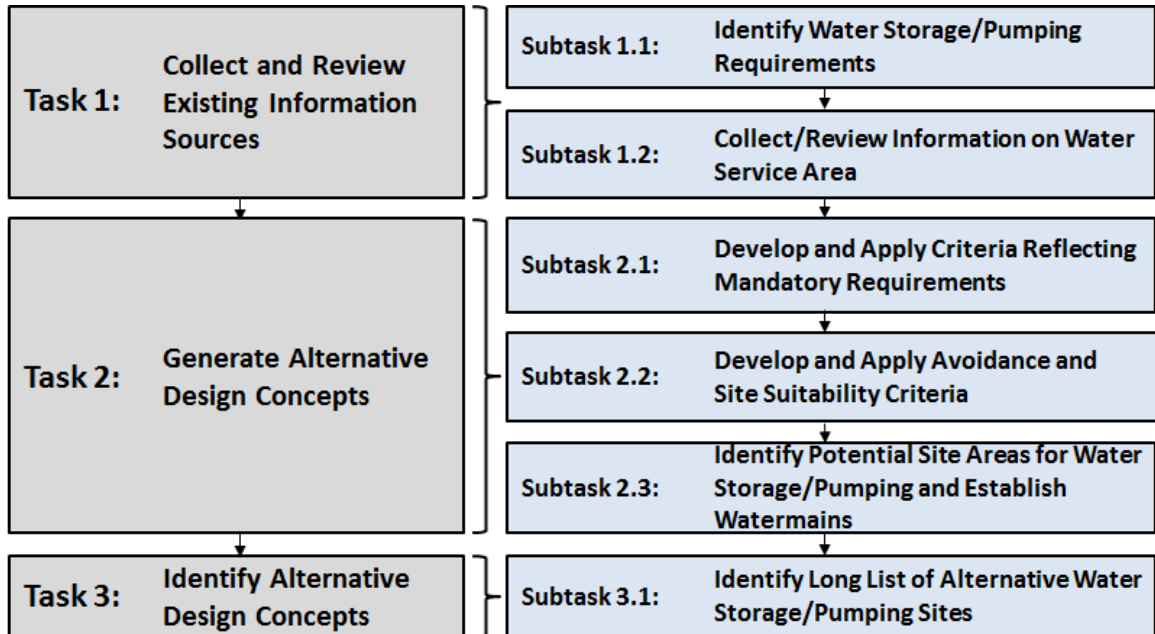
Task 1: Collect and Review Existing Information Sources

Subtask 1.1: Identify Water Storage/Pumping Requirements

Subtask 1.2: Collect/Review Information on Water Service Area

Task 2: Generate Alternative Design Concepts

Subtask 2.1: Develop and Apply Criteria Reflecting Mandatory Requirements

Subtask 2.2: Develop and Apply Avoidance and Site Suitability Criteria

Subtask 2.3: Identify Potential Site Areas for Water Storage/Pumping and Establish Watermains

Task 3: Identify Alternative Design Concepts

Subtask 3.1: Identify Long List of Alternative Water Storage/Pumping Sites